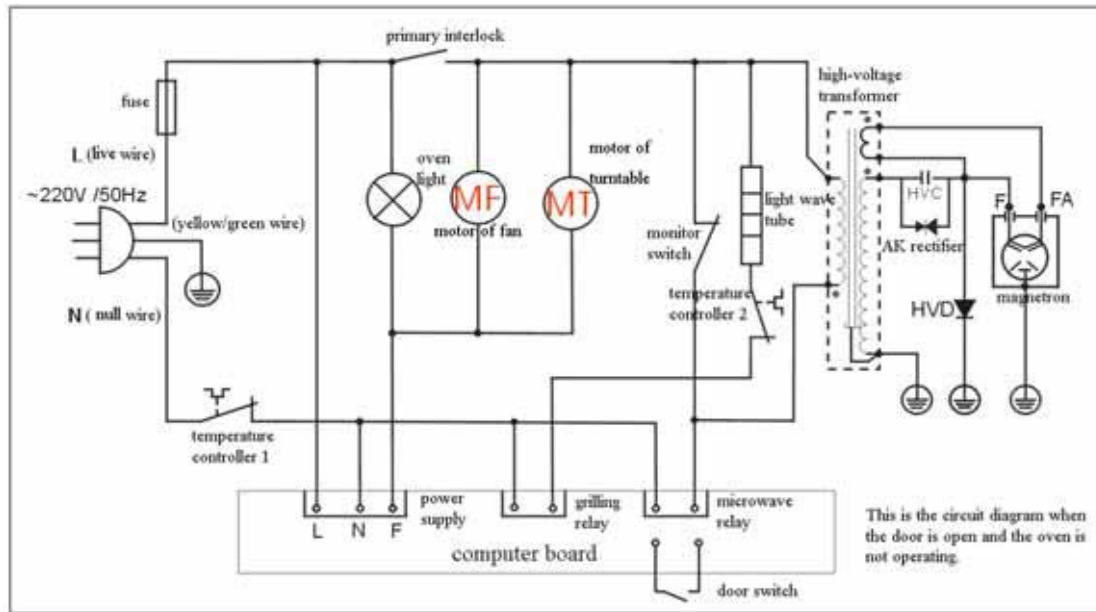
primary interlock

fuse

L (live wire)

~220V /50Hz

(yellow/green wire)

N ( null wire)

oven light

MF

motor of fan

MT

motor of turntable

monitor switch

light wave tube

temperature controller 2

high-voltage transformer

HVC

AK rectifier

F

FA

magnetron

HVD

temperature controller 1

L N F

power supply

grilling relay

microwave relay

computer board

door switch

This is the circuit diagram when the door is open and the oven is not operating.